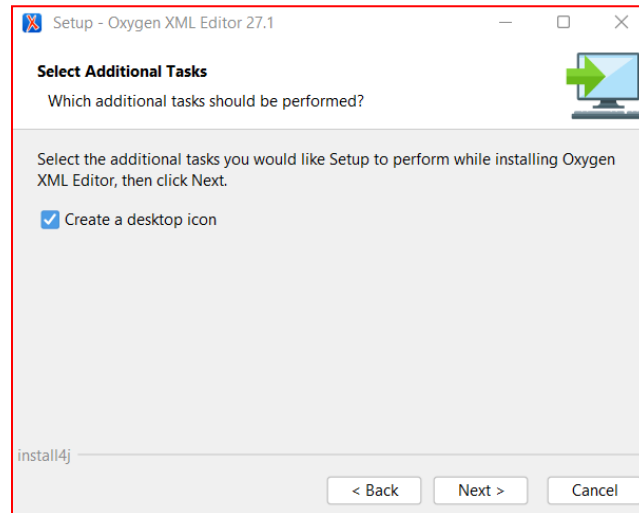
Setup - Oxygen XML Editor 27.1

Select Additional Tasks
Which additional tasks should be performed?

Select the additional tasks you would like Setup to perform while installing Oxygen XML Editor, then click Next.

Create a desktop icon

install4j

< Back
Next >
Cancel